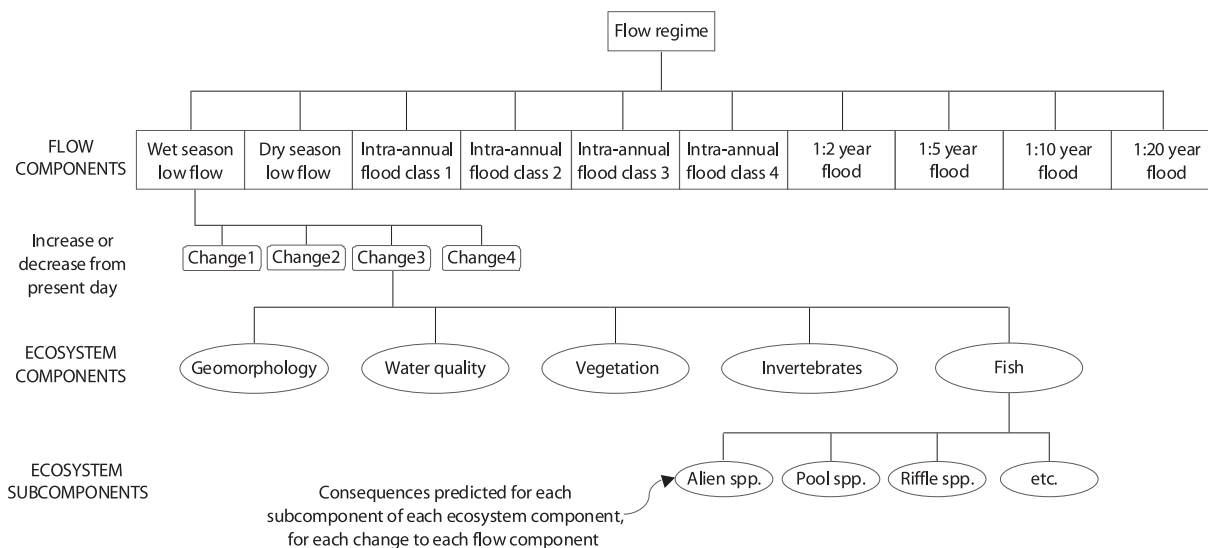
Flow regime

FLOW COMPONENTS

Wet season low flow

Dry season low flow

Intra-annual flood class 1

Intra-annual flood class 2

Intra-annual flood class 3

Intra-annual flood class 4

1:2 year flood

1:5 year flood

1:10 year flood

1:20 year flood

Increase or decrease from present day

Change1

Change2

Change3

Change4

ECOSYSTEM COMPONENTS

Geomorphology

Water quality

Vegetation

Invertebrates

Fish

ECOSYSTEM SUBCOMPONENTS

Alien spp.

Pool spp.

Riffle spp.

etc.

Consequences predicted for each subcomponent of each ecosystem component, for each change to each flow component